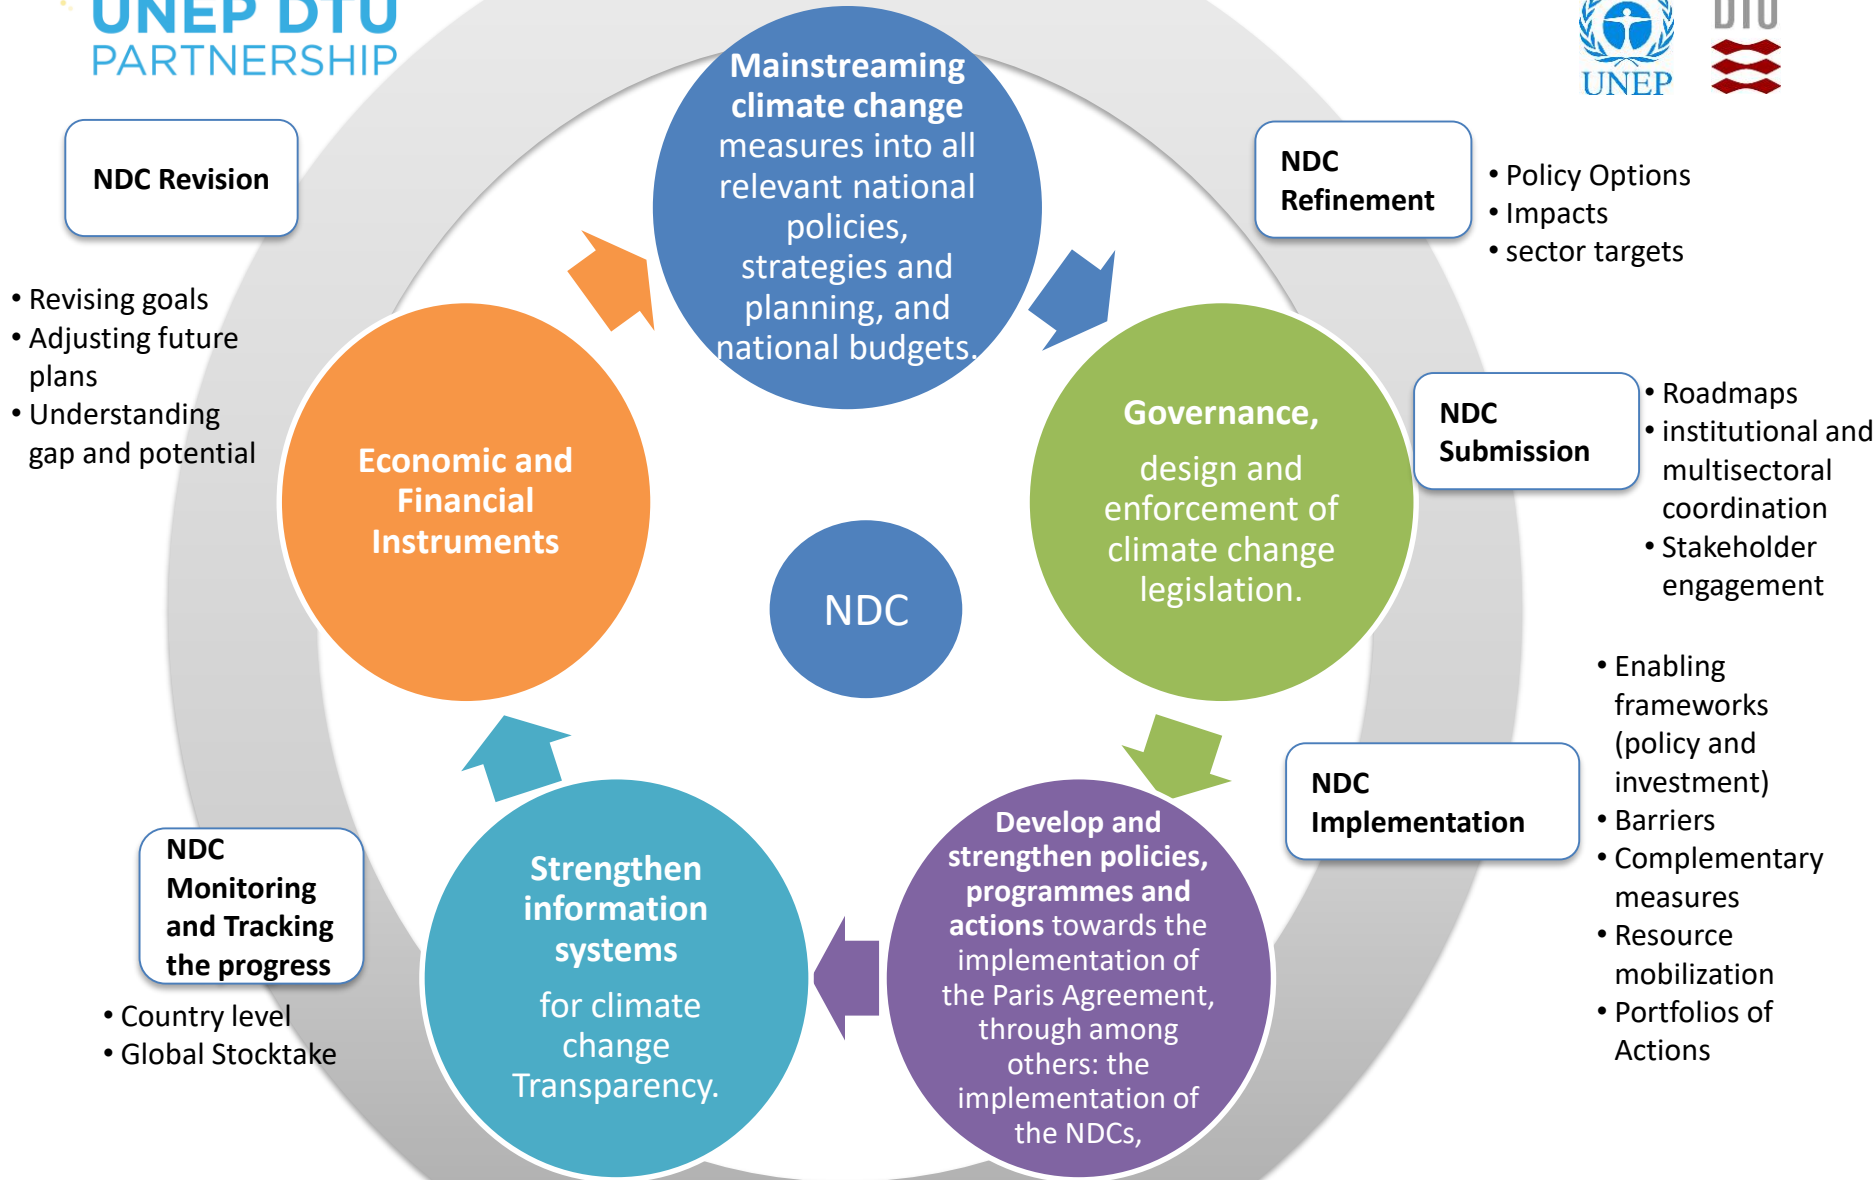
UNEP DTU
PARTNERSHIP

UNEP

DTU

NDC Revision

• Revising goals
• Adjusting future plans
• Understanding gap and potential

Mainstreaming climate change measures into all relevant national policies, strategies and planning, and national budgets.

NDC Refinement

• Policy Options
• Impacts
• sector targets

Economic and Financial Instruments

NDC

Governance, design and enforcement of climate change legislation.

NDC Submission

• Roadmaps
• institutional and multisectoral coordination
• Stakeholder engagement

• Enabling frameworks (policy and investment)
• Barriers
• Complementary measures
• Resource mobilization
• Portfolios of Actions

NDC Implementation

NDC Monitoring and Tracking the progress

• Country level
• Global Stocktake

Strengthen information systems for climate change Transparency.

Develop and strengthen policies, programmes and actions towards the implementation of the Paris Agreement, through among others: the implementation of the NDCs,